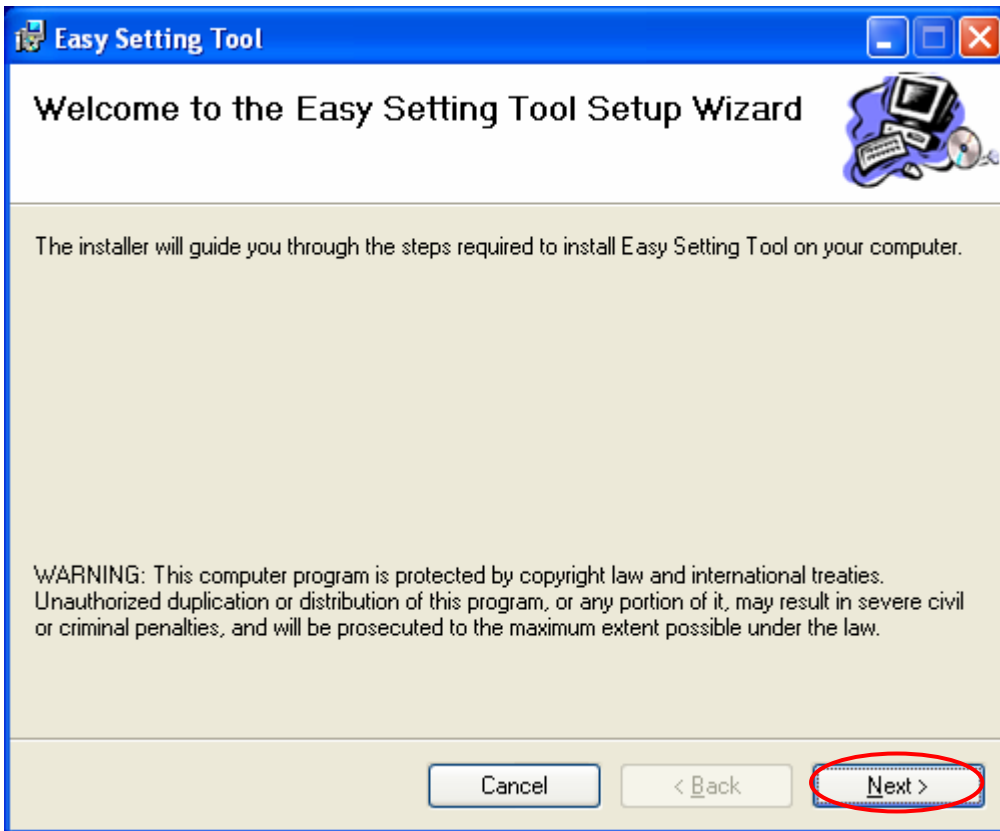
Easy Setting Tool

Welcome to the Easy Setting Tool Setup Wizard

The installer will guide you through the steps required to install Easy Setting Tool on your computer.

WARNING: This computer program is protected by copyright law and international treaties. Unauthorized duplication or distribution of this program, or any portion of it, may result in severe civil or criminal penalties, and will be prosecuted to the maximum extent possible under the law.

Cancel

< Back

Next >